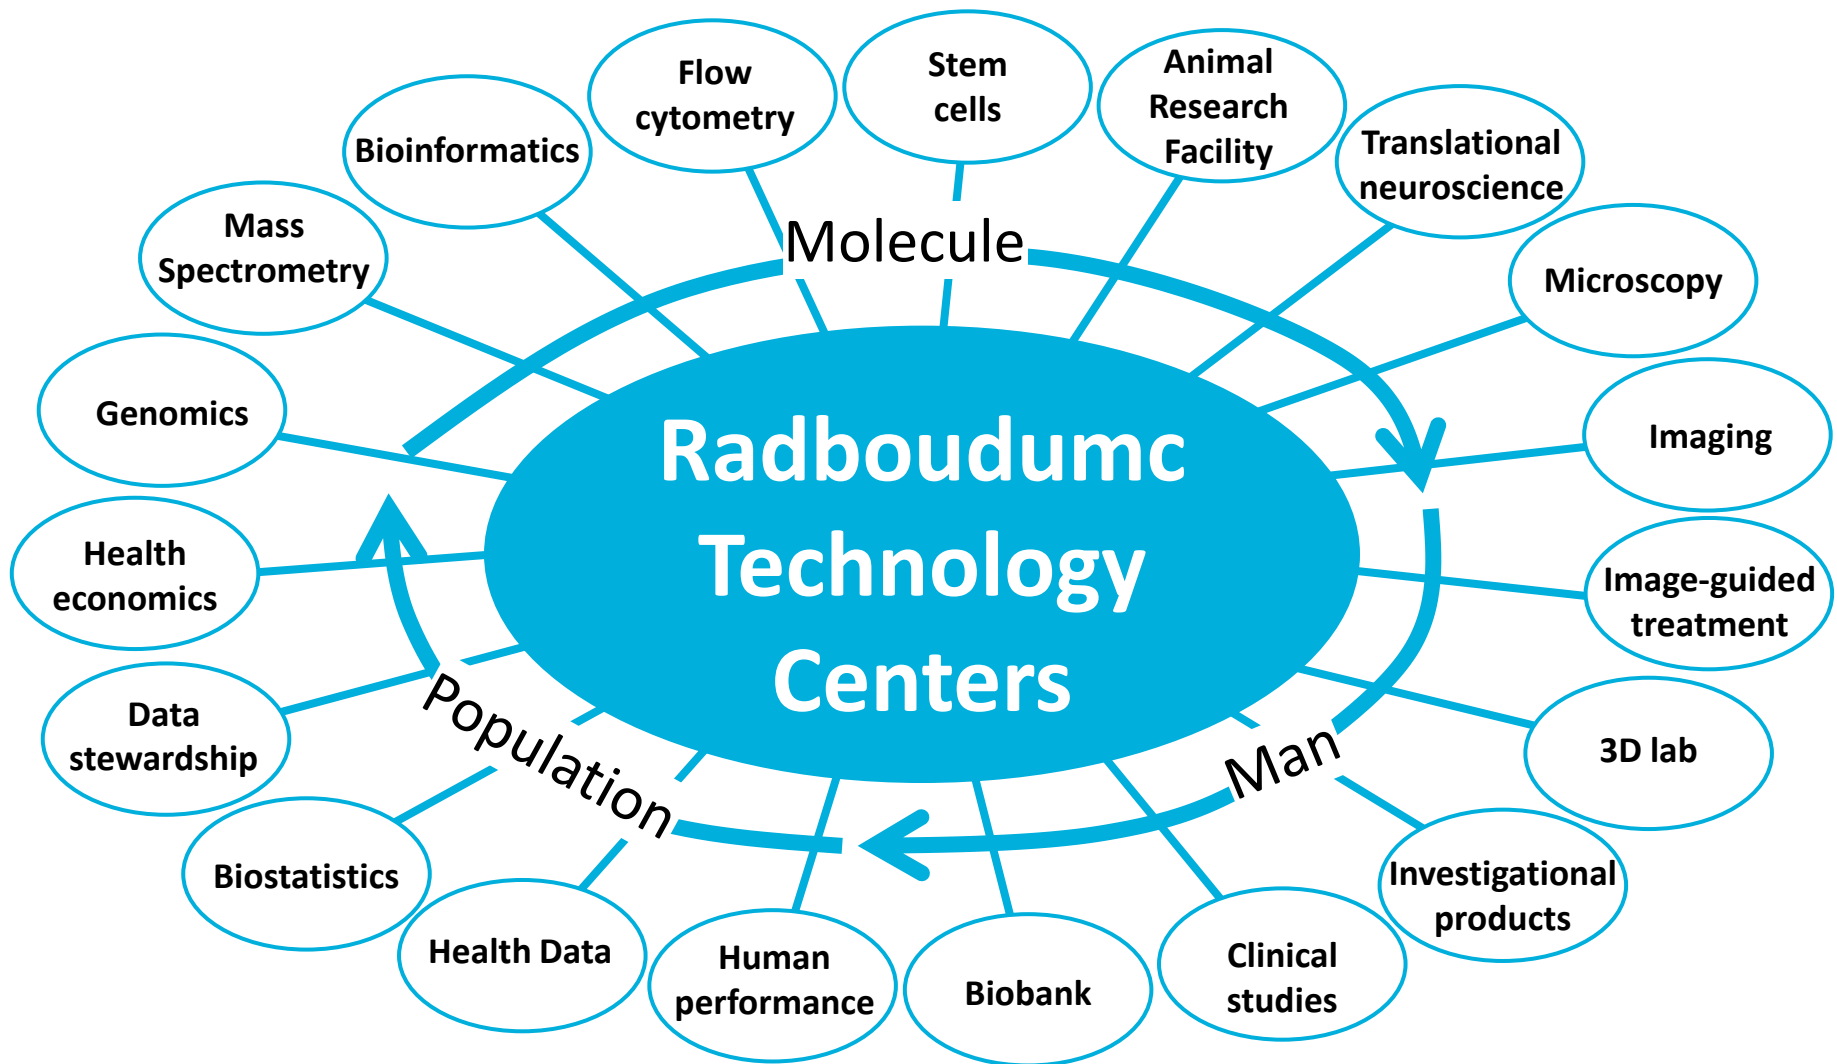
Radboudumc Technology Centers

Molecule

Man

Population

Flow cytometry

Stem cells

Animal Research Facility

Translational neuroscience

Microscopy

Imaging

Image-guided treatment

3D lab

Investigational products

Clinical studies

Biobank

Human performance

Health Data

Biostatistics

Data stewardship

Health economics

Genomics

Mass Spectrometry

Bioinformatics